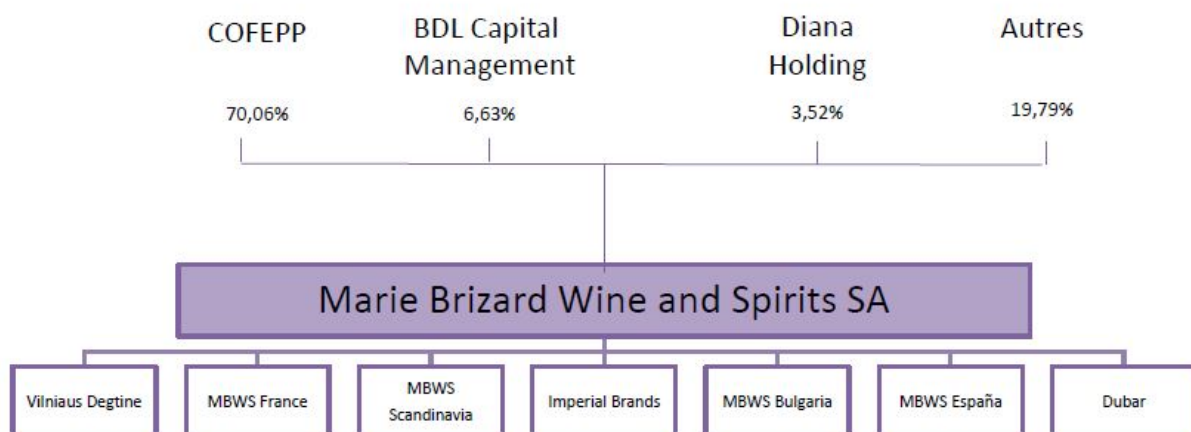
COFEPP

70,06%

BDL Capital Management

6,63%

Diana Holding

3,52%

Autres

19,79%

Marie Brizard Wine and Spirits SA

Vilniaus Degtine

MBWS France

MBWS Scandinavia

Imperial Brands

MBWS Bulgaria

MBWS España

Dubar